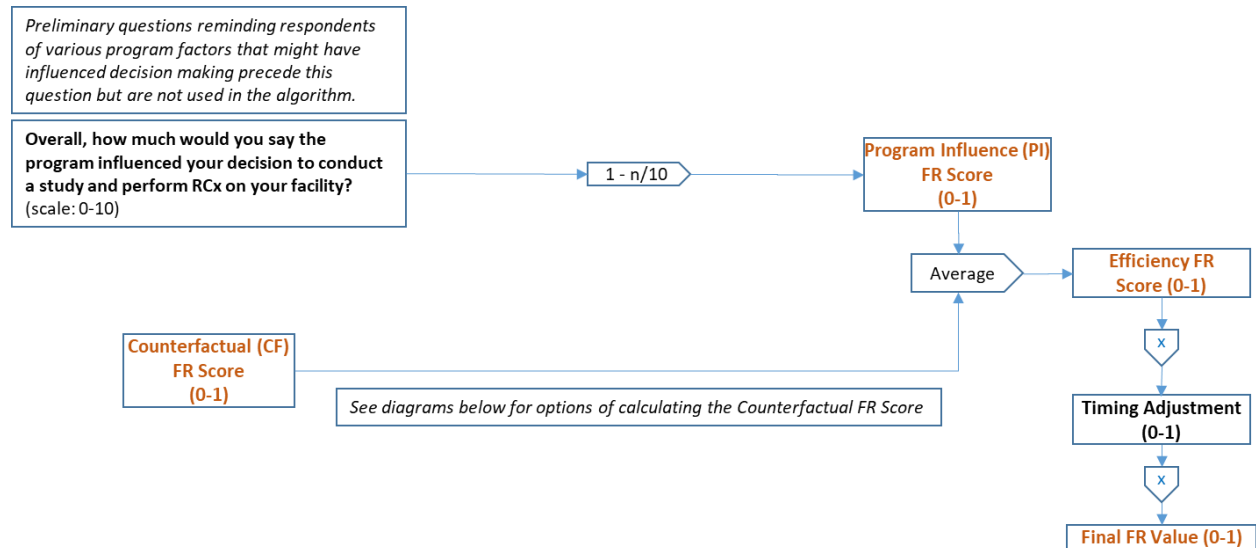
Preliminary questions reminding respondents of various program factors that might have influenced decision making precede this question but are not used in the algorithm.

Overall, how much would you say the program influenced your decision to conduct a study and perform RCx on your facility? (scale: 0-10)

1 - n/10

Program Influence (PI) FR Score (0-1)

Average

Efficiency FR Score (0-1)

Counterfactual (CF) FR Score (0-1)

See diagrams below for options of calculating the Counterfactual FR Score

x

Timing Adjustment (0-1)

x

Final FR Value (0-1)